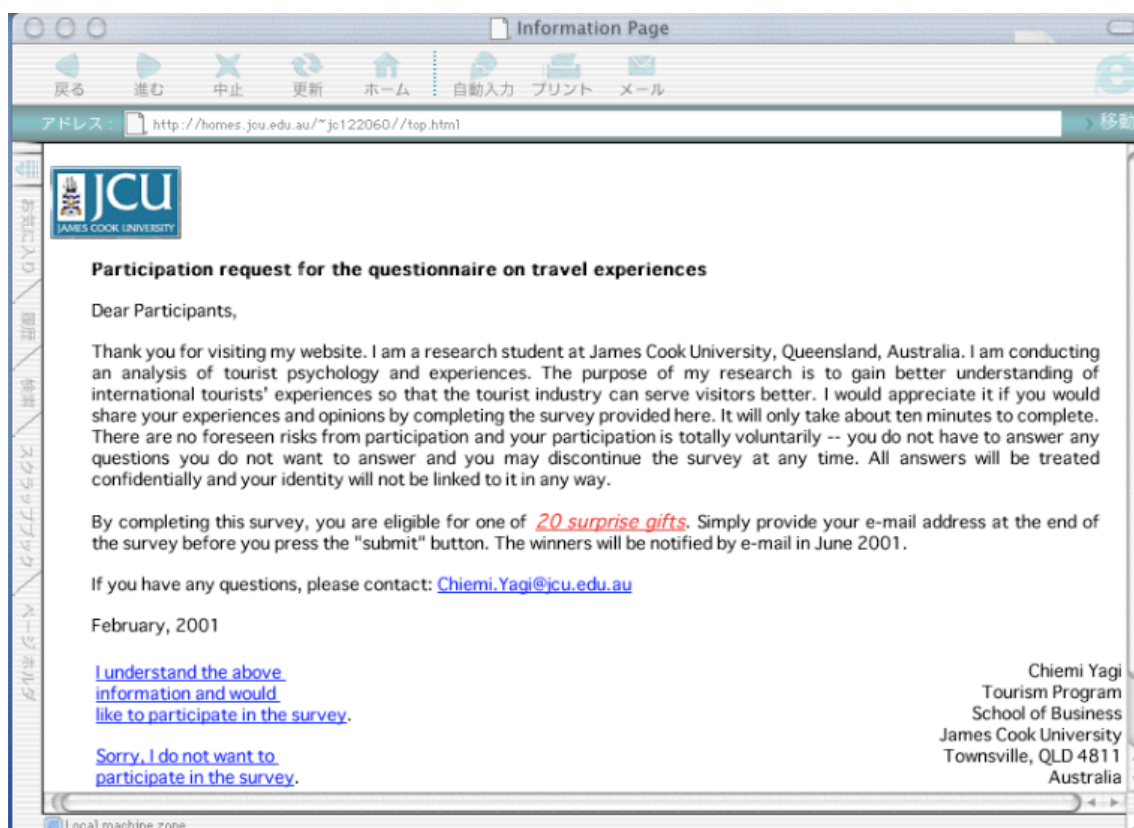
Information Page

戻る 進む 中止 更新 ホーム 自動入力 プリント メール

アドレス : http://homes.jcu.edu.au/~jc122060//top.html

移動

お気に入り 履歴 検索 スクラップブック ページホルダ

JCU
JAMES COOK UNIVERSITY

**Participation request for the questionnaire on travel experiences**

Dear Participants,

Thank you for visiting my website. I am a research student at James Cook University, Queensland, Australia. I am conducting an analysis of tourist psychology and experiences. The purpose of my research is to gain better understanding of international tourists' experiences so that the tourist industry can serve visitors better. I would appreciate it if you would share your experiences and opinions by completing the survey provided here. It will only take about ten minutes to complete. There are no foreseen risks from participation and your participation is totally voluntarily -- you do not have to answer any questions you do not want to answer and you may discontinue the survey at any time. All answers will be treated confidentially and your identity will not be linked to it in any way.

By completing this survey, you are eligible for one of *20 surprise gifts*. Simply provide your e-mail address at the end of the survey before you press the "submit" button. The winners will be notified by e-mail in June 2001.

If you have any questions, please contact: Chiemi.Yagi@jcu.edu.au

February, 2001

I understand the above information and would like to participate in the survey.

Sorry, I do not want to participate in the survey.

Chiemi Yagi
Tourism Program
School of Business
James Cook University
Townsville, QLD 4811
Australia

Local machine zone